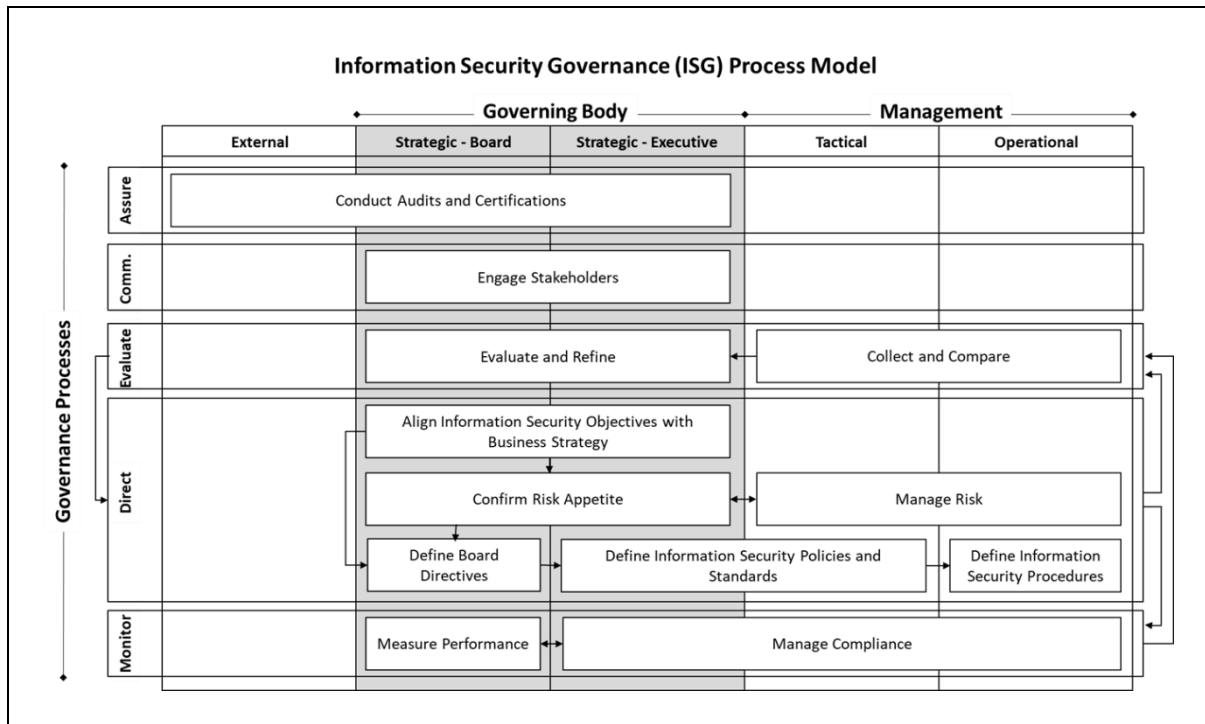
Information Security Governance (ISG) Process Model

Governing Body

Management

| External | Strategic - Board | Strategic - Executive | Tactical | Operational |
|---|---|---|---|---|

Governance Processes

Assure

Conduct Audits and Certifications

Comm.

Engage Stakeholders

Evaluate

Evaluate and Refine

Collect and Compare

Direct

Align Information Security Objectives with Business Strategy

Confirm Risk Appetite

Manage Risk

Define Board Directives

Define Information Security Policies and Standards

Define Information Security Procedures

Monitor

Measure Performance

Manage Compliance